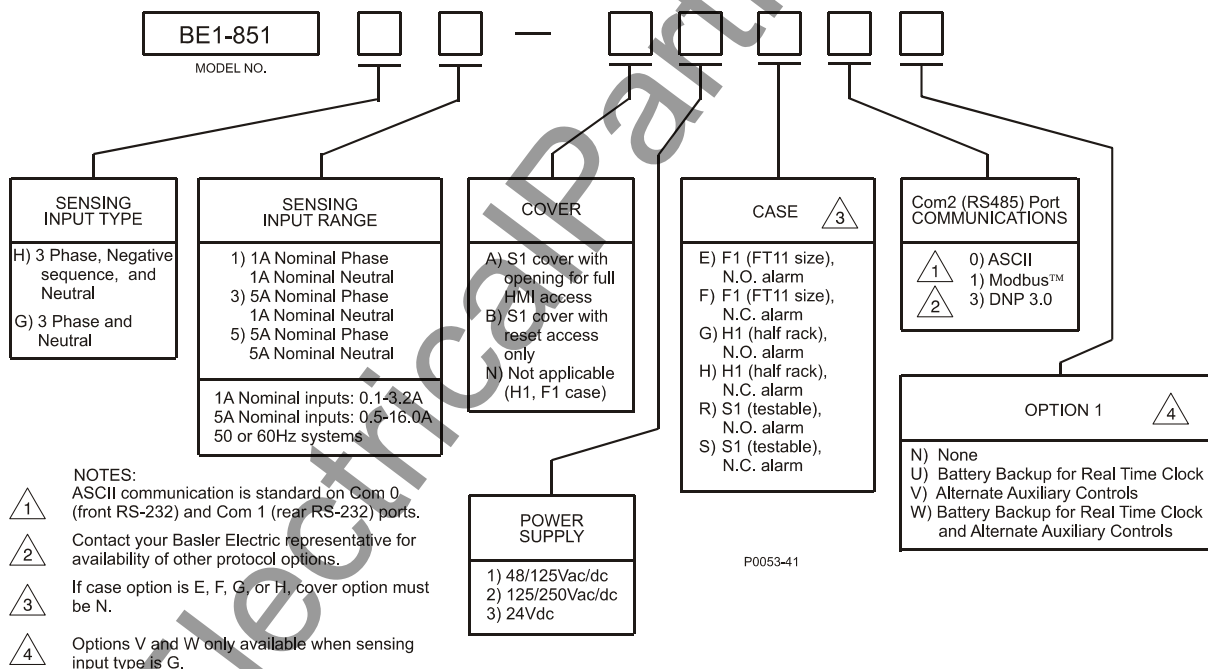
BE1-851
MODEL NO.

SENSING INPUT TYPE

H) 3 Phase, Negative sequence, and Neutral
G) 3 Phase and Neutral

SENSING INPUT RANGE

1) 1A Nominal Phase 1A Nominal Neutral
3) 5A Nominal Phase 1A Nominal Neutral
5) 5A Nominal Phase 5A Nominal Neutral

1A Nominal inputs: 0.1-3.2A
5A Nominal inputs: 0.5-16.0A
50 or 60Hz systems

COVER

A) S1 cover with opening for full HMI access
B) S1 cover with reset access only
N) Not applicable (H1, F1 case)

POWER SUPPLY

1) 48/125Vac/dc
2) 125/250Vac/dc
3) 24Vdc

CASE 3

E) F1 (FT11 size), N.O. alarm
F) F1 (FT11 size), N.C. alarm
G) H1 (half rack), N.O. alarm
H) H1 (half rack), N.C. alarm
R) S1 (testable), N.O. alarm
S) S1 (testable), N.C. alarm

Com2 (RS485) Port COMMUNICATIONS

1 0) ASCII
1) Modbus™
2 3) DNP 3.0

OPTION 1 4

N) None
U) Battery Backup for Real Time Clock
V) Alternate Auxiliary Controls
W) Battery Backup for Real Time Clock and Alternate Auxiliary Controls

P0053-41

NOTES:
1 ASCII communication is standard on Com 0 (front RS-232) and Com 1 (rear RS-232) ports.
2 Contact your Basler Electric representative for availability of other protocol options.
3 If case option is E, F, G, or H, cover option must be N.
4 Options V and W only available when sensing input type is G.

electricalPart